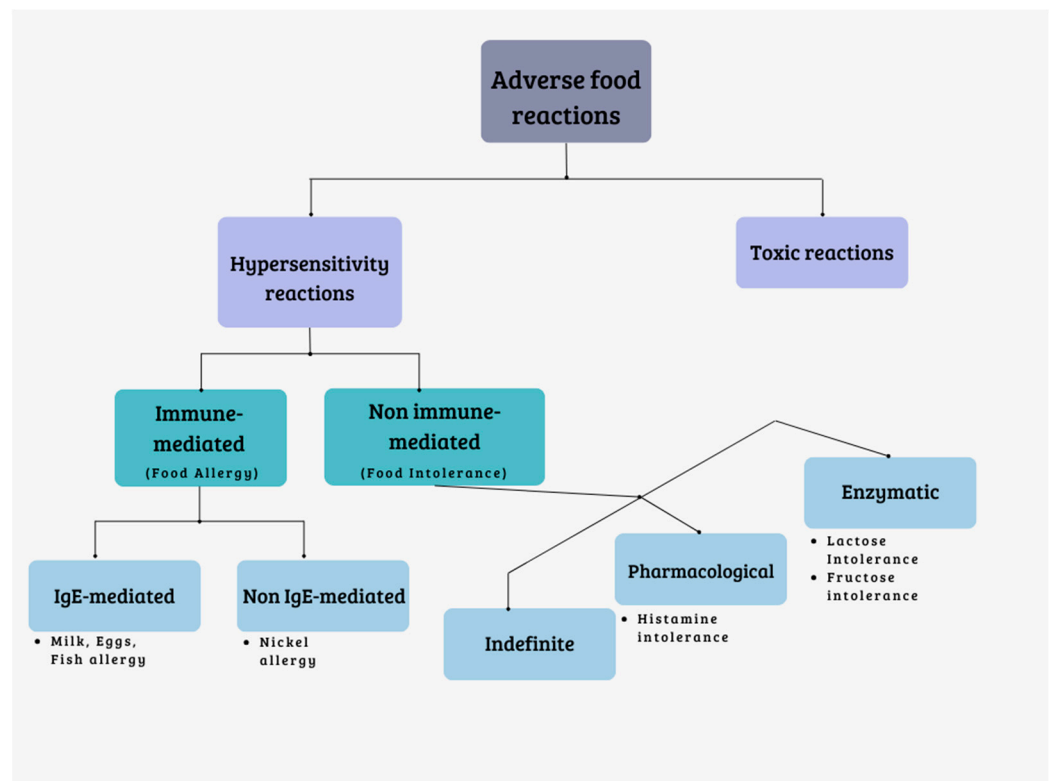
Adverse food reactions

Hypersensitivity reactions

Toxic reactions

Immune-mediated
(Food Allergy)

Non immune-mediated
(Food Intolerance)

Enzymatic

- Lactose Intolerance
- Fructose intolerance

IgE-mediated

- Milk, Eggs, Fish allergy

Non IgE-mediated

- Nickel allergy

Pharmacological

- Histamine intolerance

Indefinite